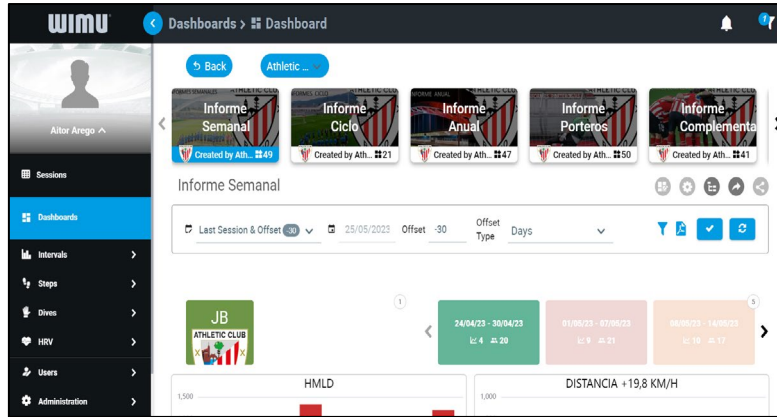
WIMU
Dashboards > Dashboard
Back
Athletic ...
Aitor Arego
Informe Semanal
Created by Ath... 49
Informe Ciclo
Created by Ath... 21
Informe Anual
Created by Ath... 47
Informe Porteros
Created by Ath... 50
Informe Complementa
Created by Ath... 41
Sessions
Dashboards
Intervals
Steps
Dives
HRV
Users
Administration
Informe Semanal
Last Session & Offset -30
25/05/2023
Offset -30
Offset Type
Days
JB
ATHLETIC CLUB
1
24/04/23 - 30/04/23
4 20
01/05/23 - 07/05/23
9 21
08/05/23 - 14/05/23
10 17
5
HMLD
1,500
DISTANCIA +19,8 KM/H
1,000